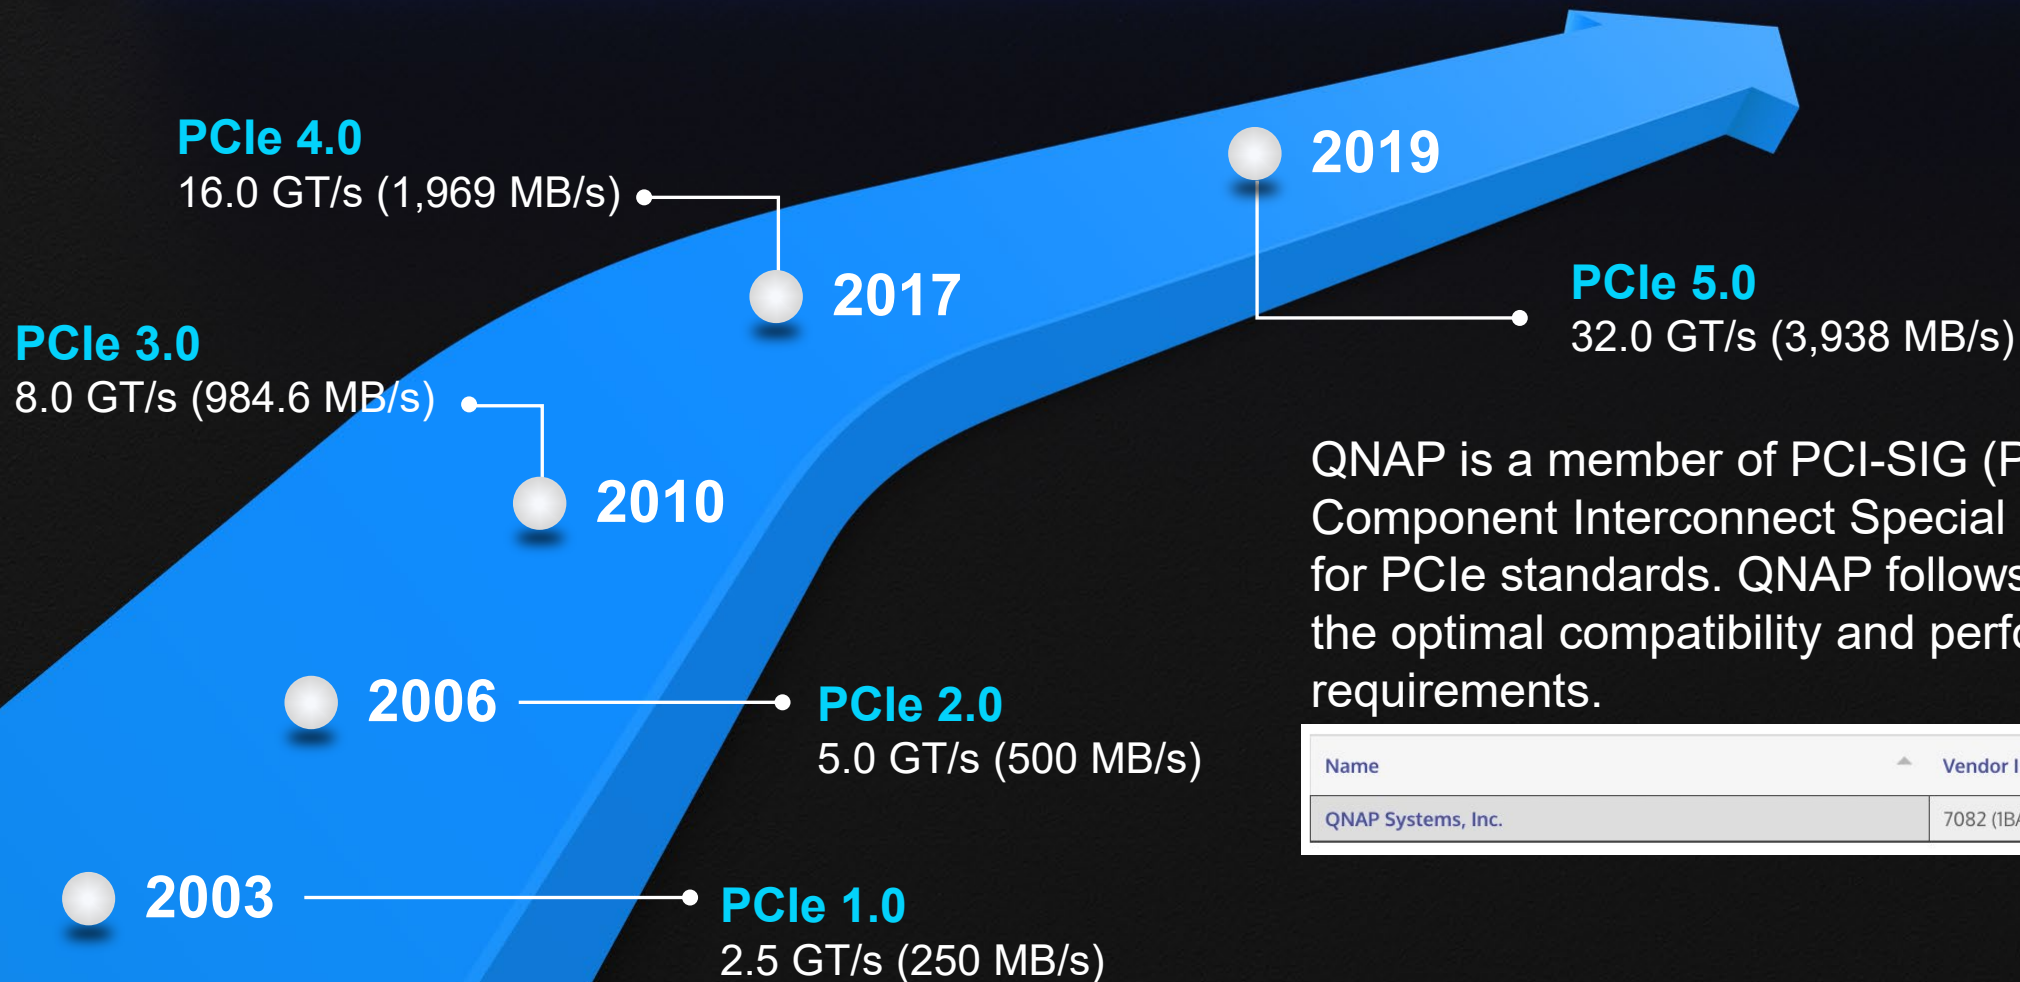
PCIe 4.0
16.0 GT/s (1,969 MB/s)

2019

2017

PCIe 5.0
32.0 GT/s (3,938 MB/s)

PCIe 3.0
8.0 GT/s (984.6 MB/s)

2010

QNAP is a member of PCI-SIG (P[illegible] Component Interconnect Special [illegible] for PCIe standards. QNAP follows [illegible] the optimal compatibility and perf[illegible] requirements.

2006

PCIe 2.0
5.0 GT/s (500 MB/s)

| Name | Vendor I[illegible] |
|---|---|
| QNAP Systems, Inc. | 7082 (1B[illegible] |

2003

PCIe 1.0
2.5 GT/s (250 MB/s)